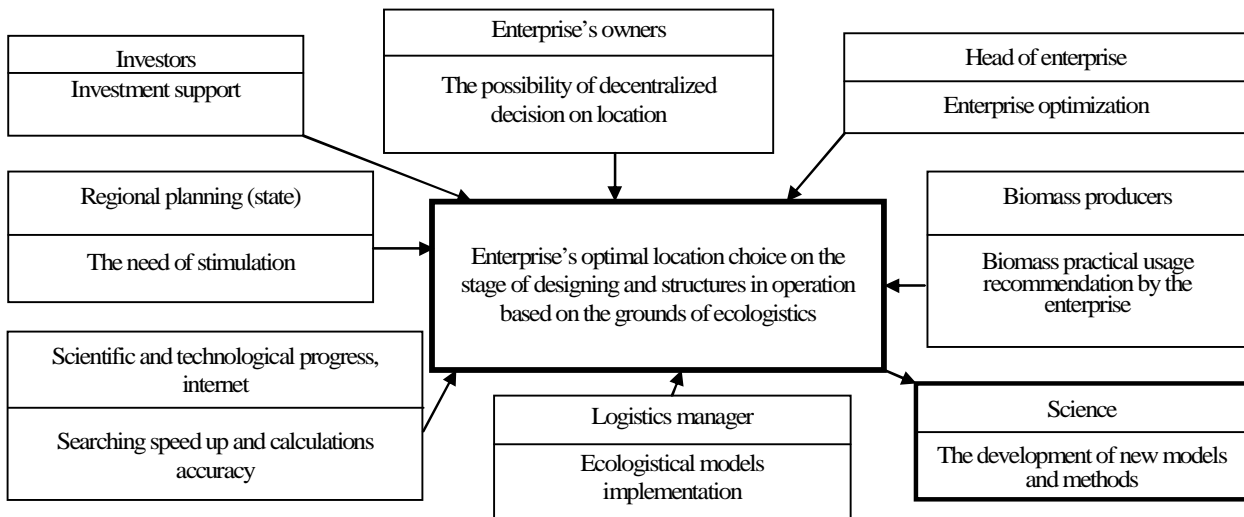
Investors

Investment support

Enterprise's owners

The possibility of decentralized decision on location

Head of enterprise

Enterprise optimization

Regional planning (state)

The need of stimulation

Enterprise's optimal location choice on the stage of designing and structures in operation based on the grounds of ecologistics

Biomass producers

Biomass practical usage recommendation by the enterprise

Scientific and technological progress, internet

Searching speed up and calculations accuracy

Logistics manager

Ecologistical models implementation

Science

The development of new models and methods